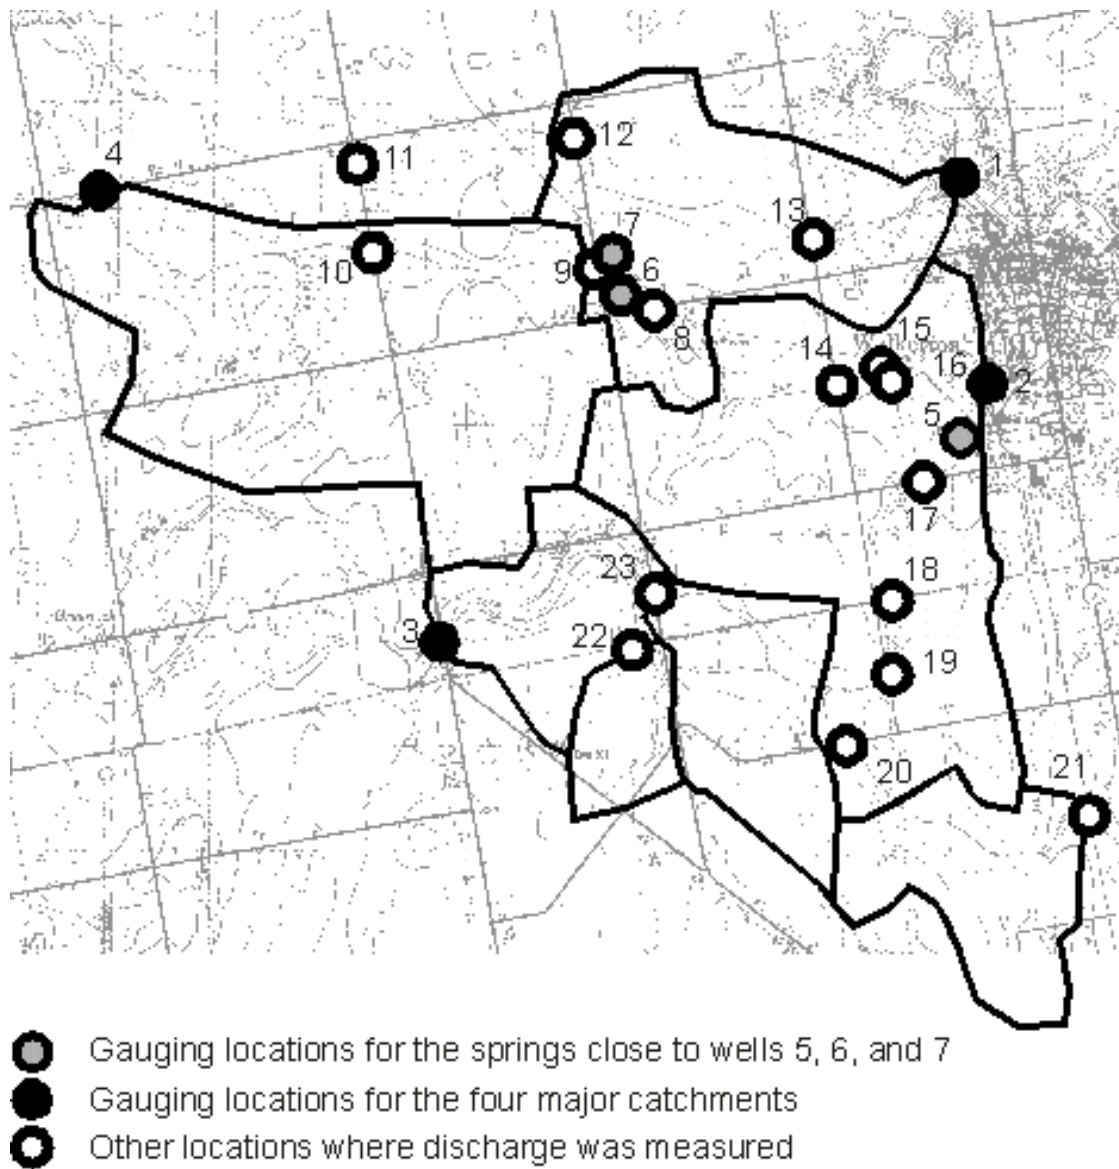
4
11
12
1
13
7
10
9
6
8
15
14
16
2
5
17
23
18
3
22
19
20
21

Gauging locations for the springs close to wells 5, 6, and 7
Gauging locations for the four major catchments
Other locations where discharge was measured